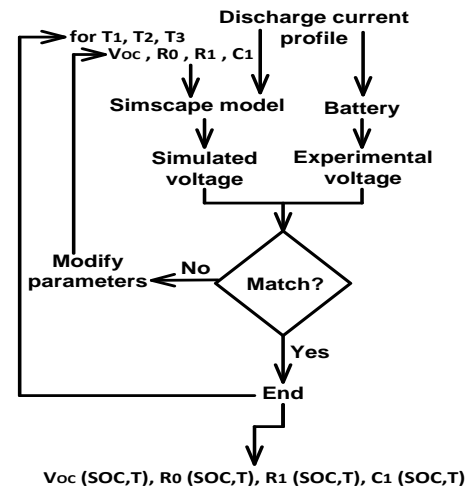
for T1, T2, T3

VOC , R0 , R1 , C1

Discharge current profile

Simscape model

Battery

Simulated voltage

Experimental voltage

Modify parameters

No

Match?

Yes

End

VOC (SOC,T), R0 (SOC,T), R1 (SOC,T), C1 (SOC,T)